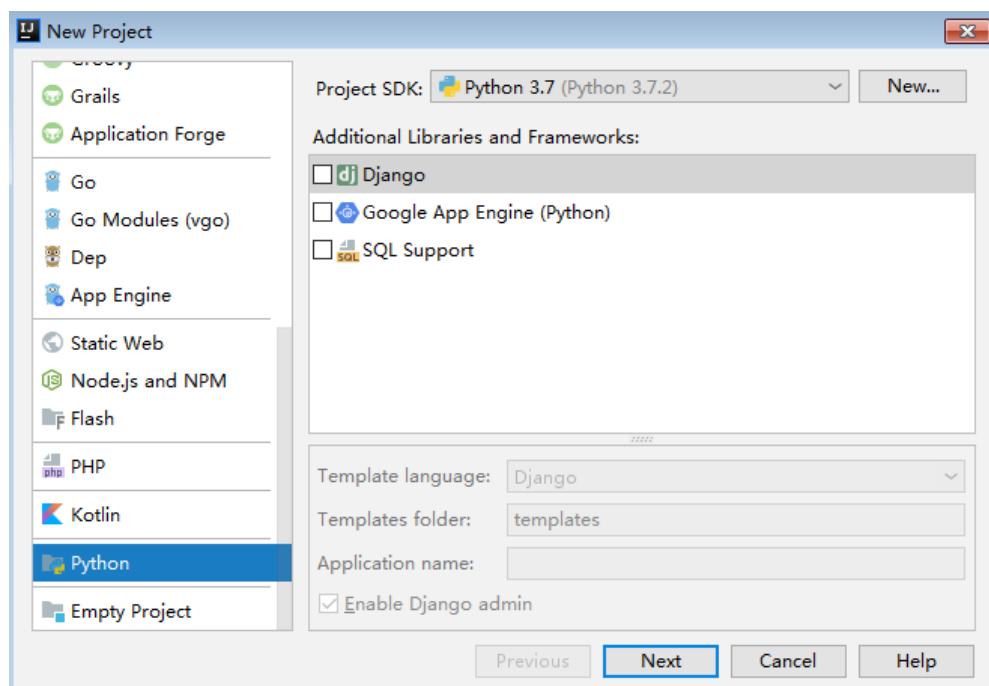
New Project

Groovy
Grails
Application Forge
Go
Go Modules (vgo)
Dep
App Engine
Static Web
Node.js and NPM
Flash
PHP
Kotlin
Python
Empty Project

Project SDK: Python 3.7 (Python 3.7.2) New...

Additional Libraries and Frameworks:

Django
Google App Engine (Python)
SQL Support

Template language: Django
Templates folder: templates
Application name:
Enable Django admin

Previous Next Cancel Help